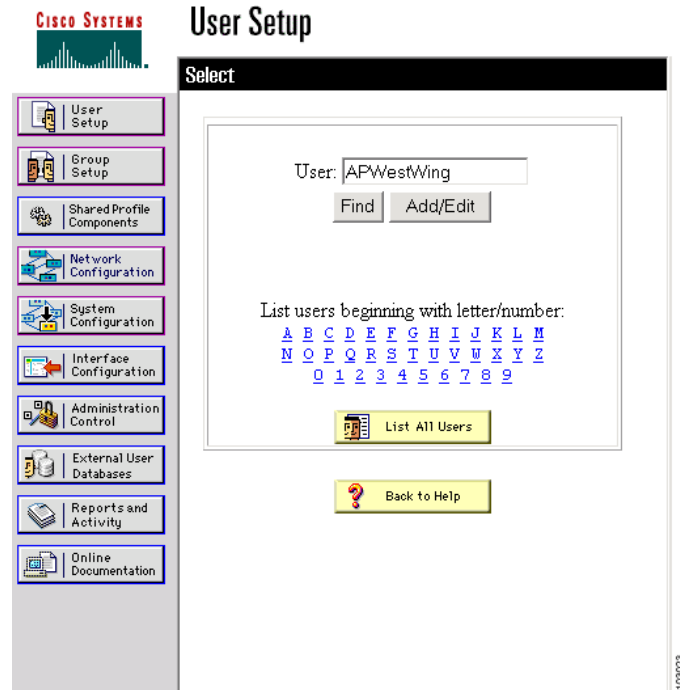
Cisco Systems

User Setup

Select

User Setup

Group Setup

Shared Profile Components

Network Configuration

System Configuration

Interface Configuration

Administration Control

External User Databases

Reports and Activity

Online Documentation

User: APWestWing

Find Add/Edit

List users beginning with letter/number:

A B C D E F G H I J K L M

N O P Q R S T U V W X Y Z

0 1 2 3 4 5 6 7 8 9

List All Users

Back to Help

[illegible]